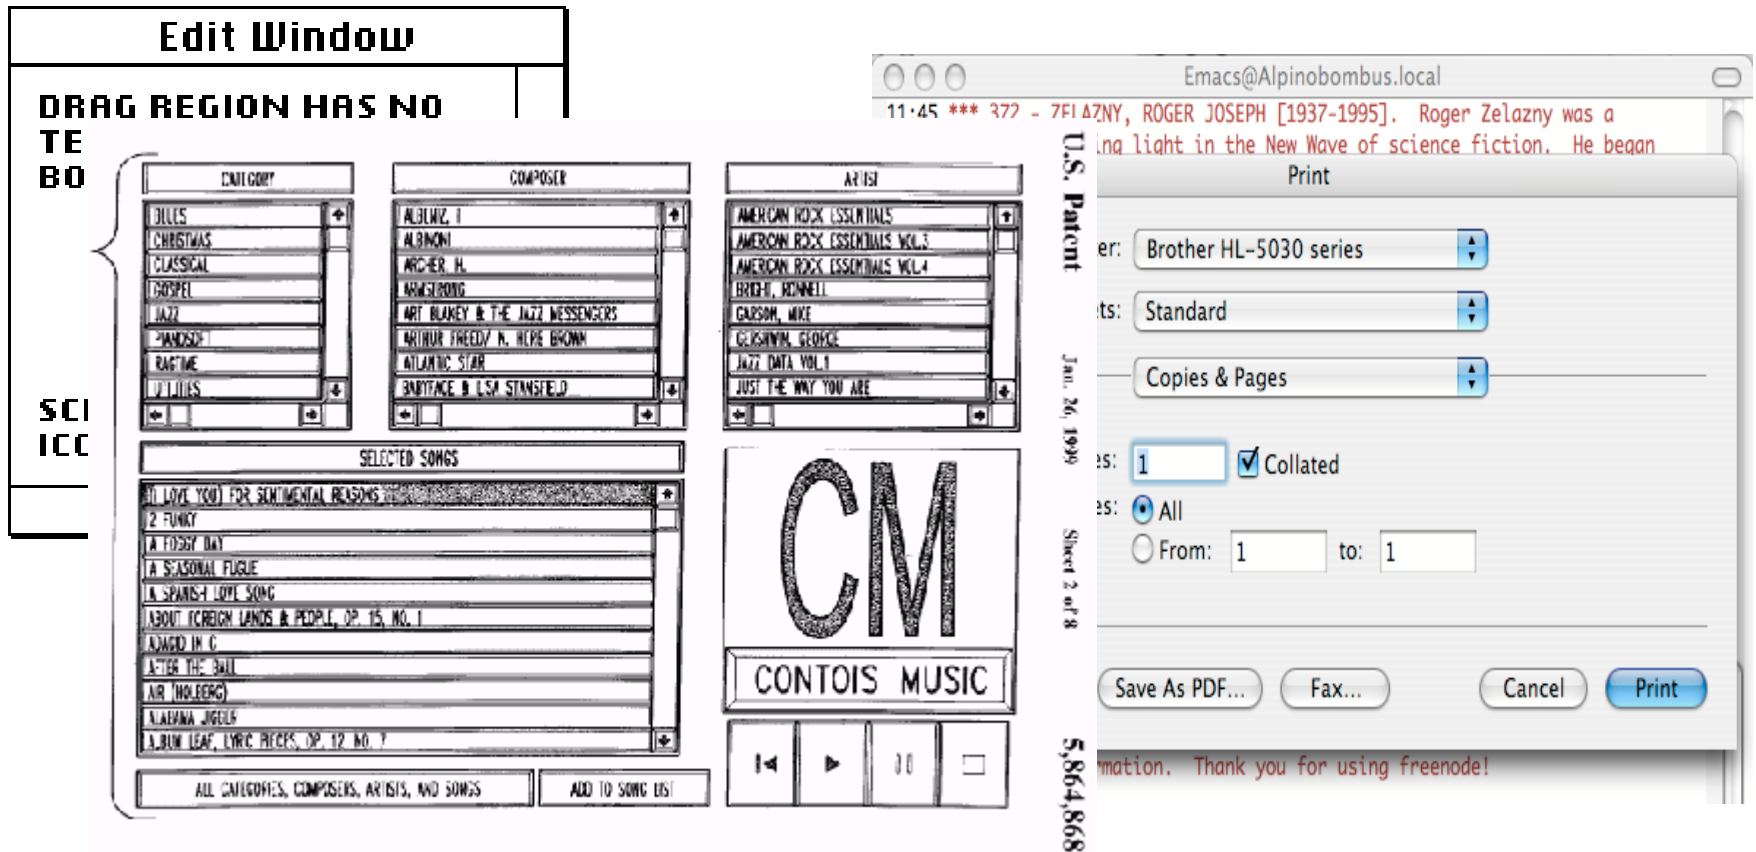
Edit Window

DRAG REGION HAS NO
TE
BO

SCI
ICO

CATEGORY
BLUES
CHRISTMAS
CLASSICAL
GOSPEL
JAZZ
PIANOSOFT
RAGTIME
UTILITIES

COMPOSER
ALBENIZ, I
ALBINONI
ARCHER, H.
ARMSTRONG
ART BLAKEY & THE JAZZ MESSENGERS
ARTHUR FREED/ N. HERB BROWN
ATLANTIC STAR
BABYFACE & LISA STANSFIELD

ARTIST
AMERICAN ROCK ESSENTIALS
AMERICAN ROCK ESSENTIALS VOL.3
AMERICAN ROCK ESSENTIALS VOL.4
BRIGHT, RONNELL
CARSON, MIKE
GERSHWIN, GEORGE
JAZZ DATA VOL.1
JUST THE WAY YOU ARE

SELECTED SONGS
(I LOVE YOU) FOR SENTIMENTAL REASONS
2 FUNKY
A FOGGY DAY
A SEASONAL FUGUE
A SPANISH LOVE SONG
ABOUT FOREIGN LANDS & PEOPLE, OP. 15, NO. 1
ADAGIO IN G
AFTER THE BALL
AIR (HOLBERG)
ALABAMA JUBILEE
ALBUM LEAF, LYRIC PIECES, OP. 12, NO. 7

CM
CONTOIS MUSIC

ALL CATEGORIES, COMPOSERS, ARTISTS, AND SONGS
ADD TO SONG LIST

U.S. Patent
Jan. 26, 1999
Sheet 2 of 8
5,864,868

Emacs@Alpinobombus.local
11:45 *** 372 - ZELAZNY, ROGER JOSEPH [1937-1995]. Roger Zelazny was a
ing light in the New Wave of science fiction. He began

Print
er: Brother HL-5030 series
ts: Standard
Copies & Pages
es: 1 Collated
es: All
From: 1 to: 1
Save As PDF... Fax... Cancel Print
rmation. Thank you for using freenode!